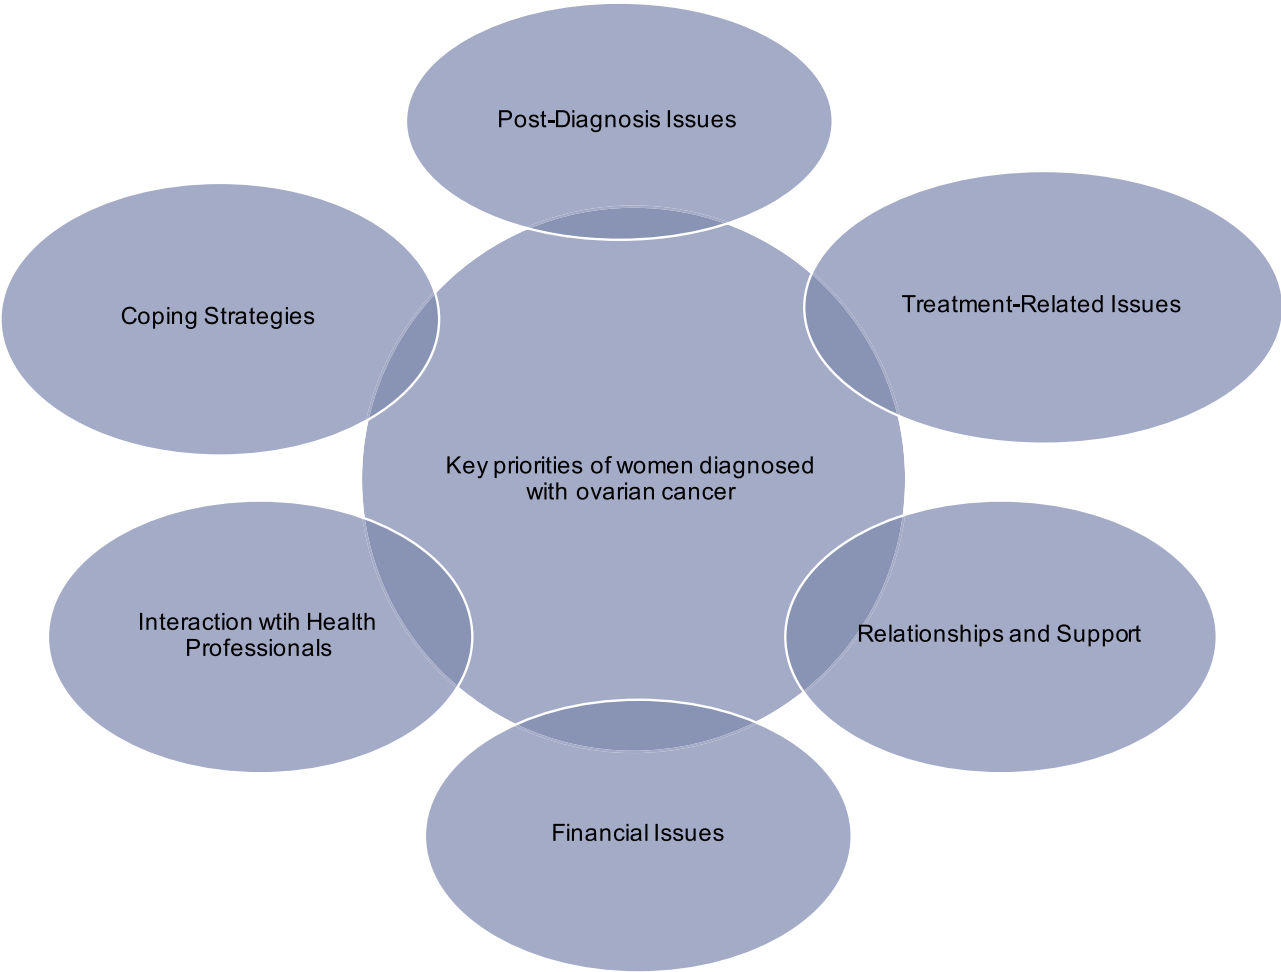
Post-Diagnosis Issues

Coping Strategies

Treatment-Related Issues

Key priorities of women diagnosed with ovarian cancer

Interaction wtih Health Professionals

Relationships and Support

Financial Issues